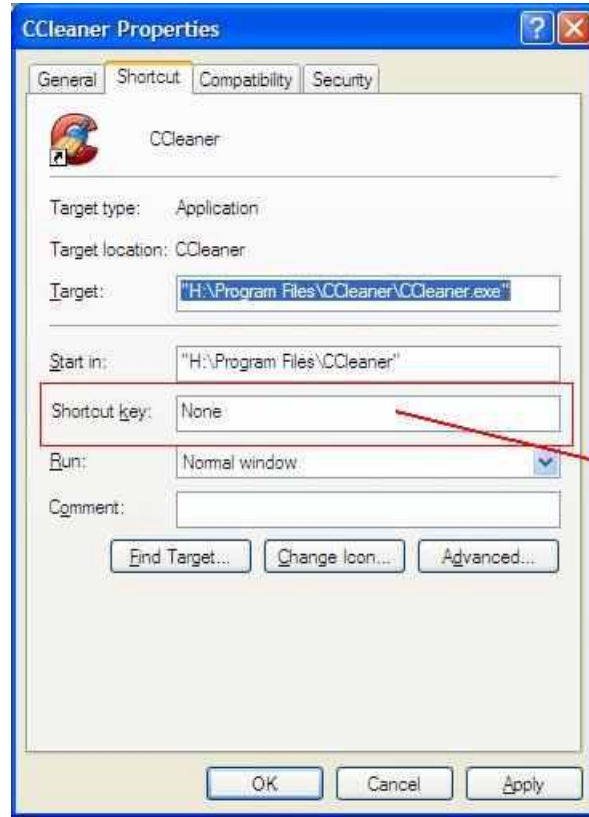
CCleaner Properties

General Shortcut Compatibility Security

CCleaner

Target type: Application

Target location: CCleaner

Target: "H:\Program Files\CCleaner\CCleaner.exe"

Start in: "H:\Program Files\CCleaner"

Shortcut key: None

Run: Normal window

Comment:

Find Target... Change Icon... Advanced...

OK Cancel Apply